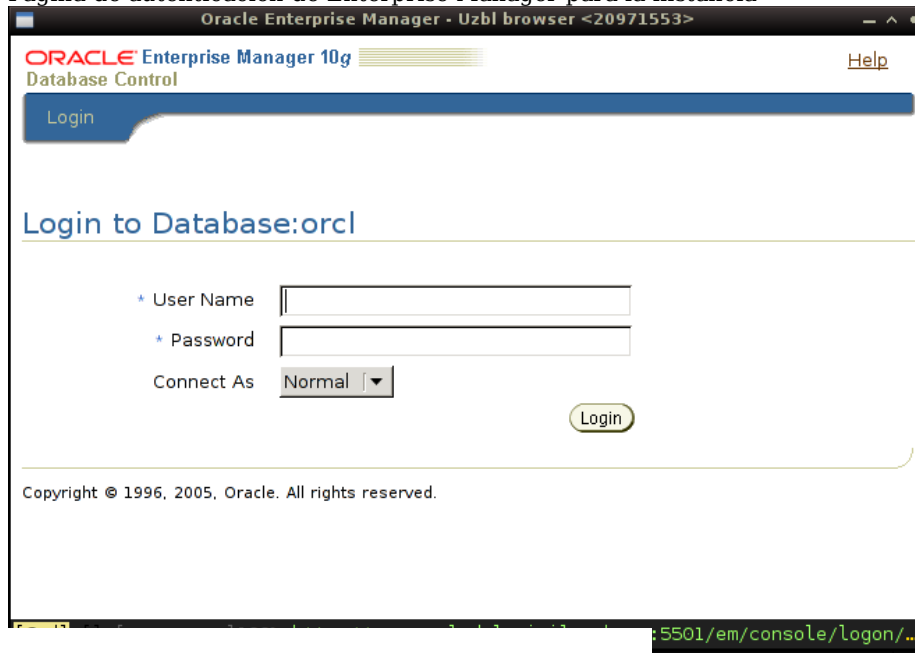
Oracle Enterprise Manager - Uzbl browser <20971553>

ORACLE Enterprise Manager 10g
Database Control

Help

Login

Login to Database:orcl

* User Name

* Password

Connect As Normal

Login

Copyright © 1996, 2005, Oracle. All rights reserved.

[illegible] :5501/em/console/logon/…